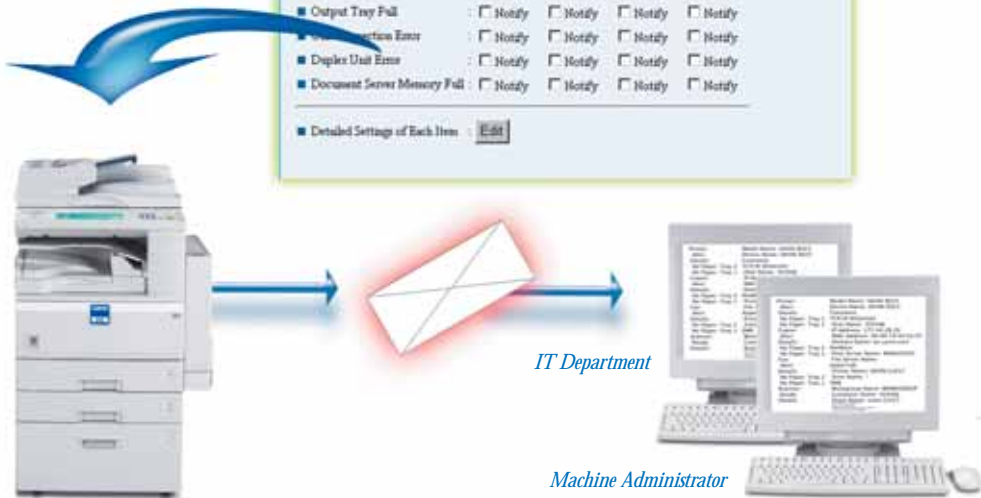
■ Output Tray Full : ☐ Notify ☐ Notify ☐ Notify ☐ Notify

■ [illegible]ction Error : ☐ Notify ☐ Notify ☐ Notify ☐ Notify

■ Duplex Unit Error : ☐ Notify ☐ Notify ☐ Notify ☐ Notify

■ Document Server Memory Full : ☐ Notify ☐ Notify ☐ Notify ☐ Notify

■ Detailed Settings of Each Item : Edit

IT Department

Machine Administrator